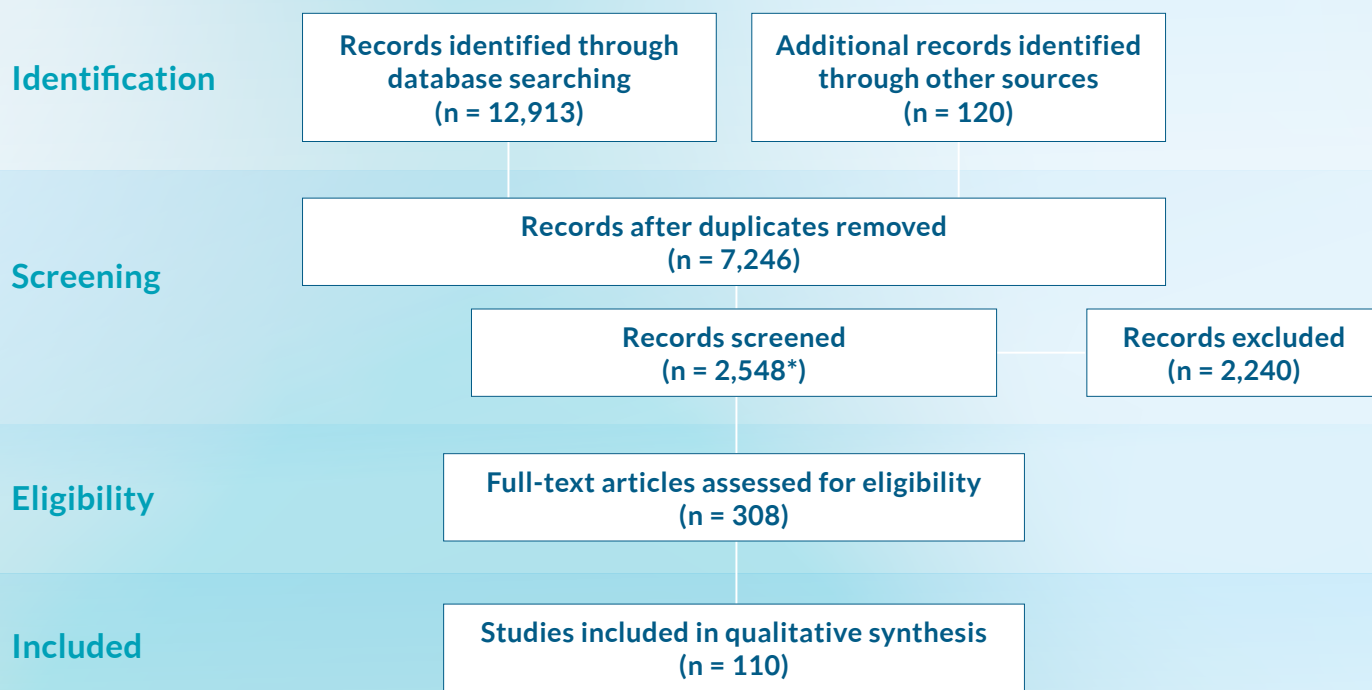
Identification

Records identified through database searching (n = 12,913)

Additional records identified through other sources (n = 120)

Screening

Records after duplicates removed (n = 7,246)

Records screened (n = 2,548*)

Records excluded (n = 2,240)

Eligibility

Full-text articles assessed for eligibility (n = 308)

Included

Studies included in qualitative synthesis (n = 110)